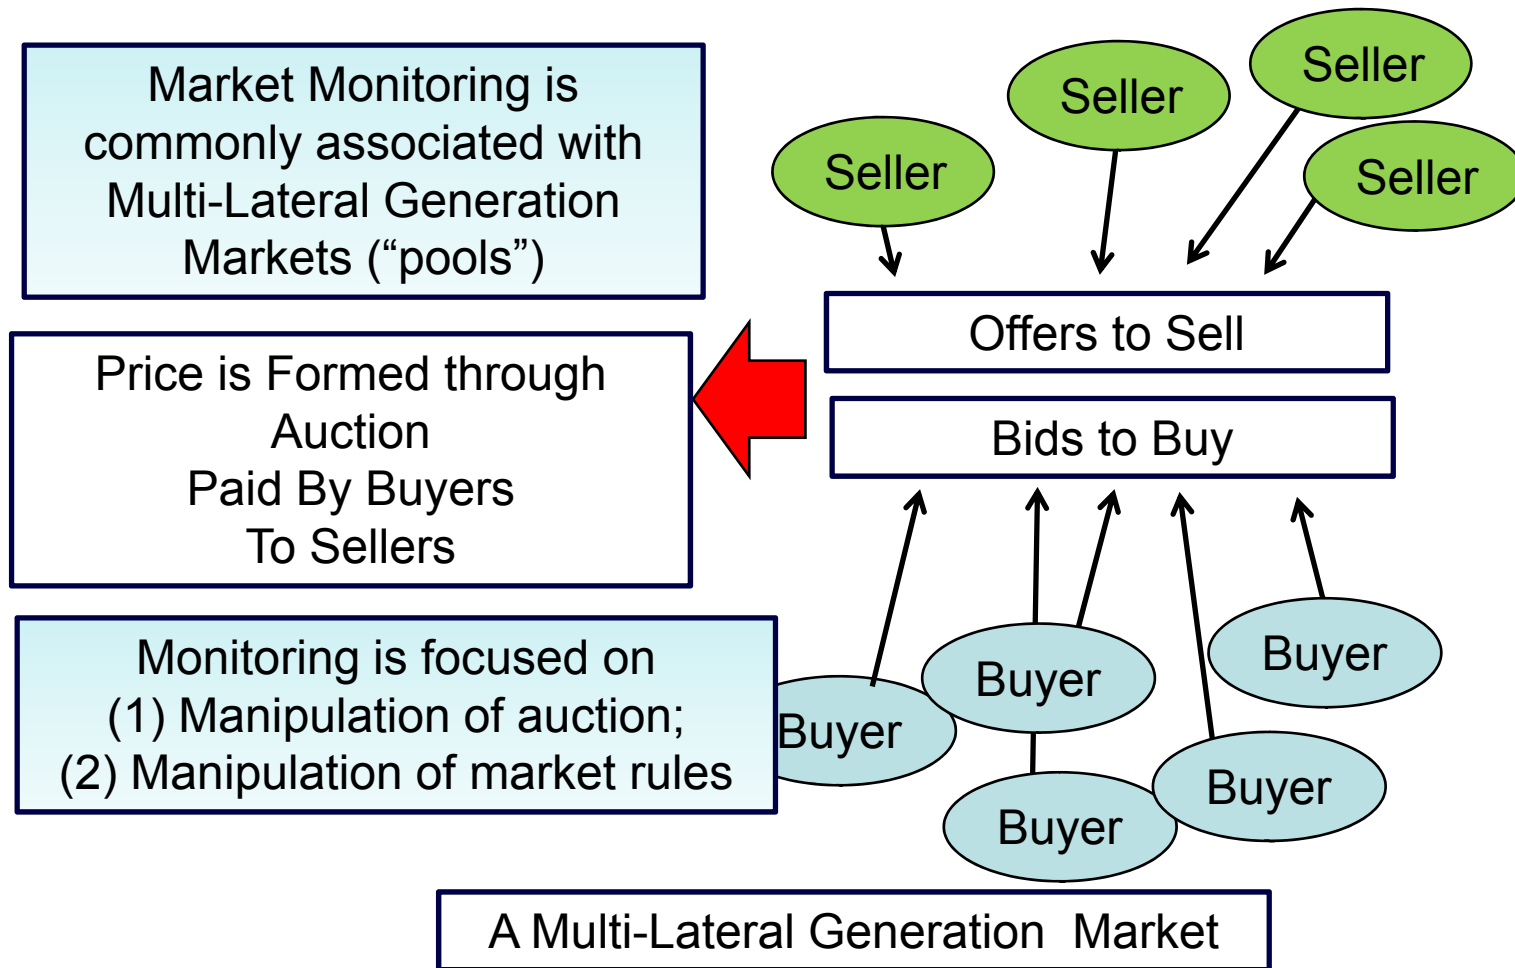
Market Monitoring is commonly associated with Multi-Lateral Generation Markets (“pools”)

Seller

Seller

Seller

Seller

Offers to Sell

Bids to Buy

Price is Formed through Auction
Paid By Buyers
To Sellers

Monitoring is focused on
(1) Manipulation of auction;
(2) Manipulation of market rules

Buyer

Buyer

Buyer

Buyer

Buyer

Buyer

A Multi-Lateral Generation Market